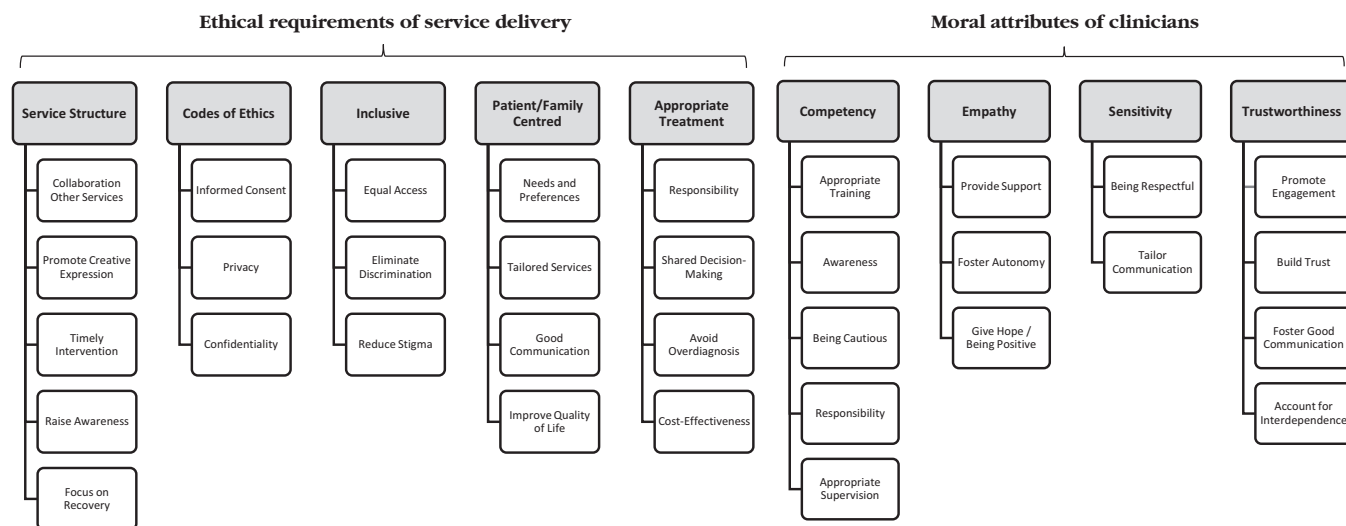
Ethical requirements of service delivery

Service Structure

Collaboration Other Services

Promote Creative Expression

Timely Intervention

Raise Awareness

Focus on Recovery

Codes of Ethics

Informed Consent

Privacy

Confidentiality

Inclusive

Equal Access

Eliminate Discrimination

Reduce Stigma

Patient/Family Centred

Needs and Preferences

Tailored Services

Good Communication

Improve Quality of Life

Appropriate Treatment

Responsibility

Shared Decision-Making

Avoid Overdiagnosis

Cost-Effectiveness

Moral attributes of clinicians

Competency

Appropriate Training

Awareness

Being Cautious

Responsibility

Appropriate Supervision

Empathy

Provide Support

Foster Autonomy

Give Hope / Being Positive

Sensitivity

Being Respectful

Tailor Communication

Trustworthiness

Promote Engagement

Build Trust

Foster Good Communication

Account for Interdependence